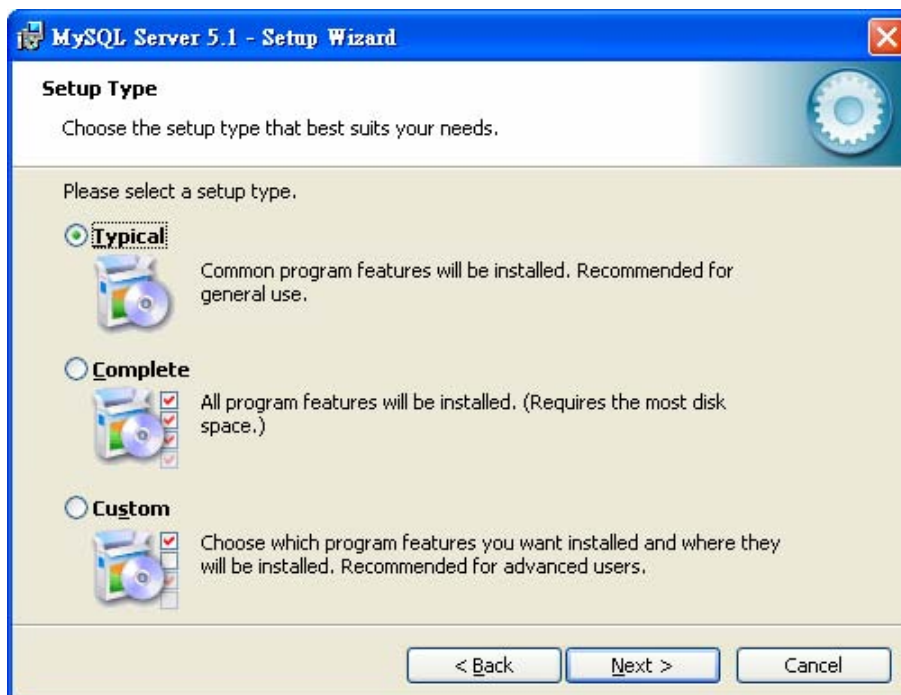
MySQL Server 5.1 - Setup Wizard

Setup Type

Choose the setup type that best suits your needs.

Please select a setup type.

Typical

Common program features will be installed. Recommended for general use.

Complete

All program features will be installed. (Requires the most disk space.)

Custom

Choose which program features you want installed and where they will be installed. Recommended for advanced users.

< Back

Next >

Cancel